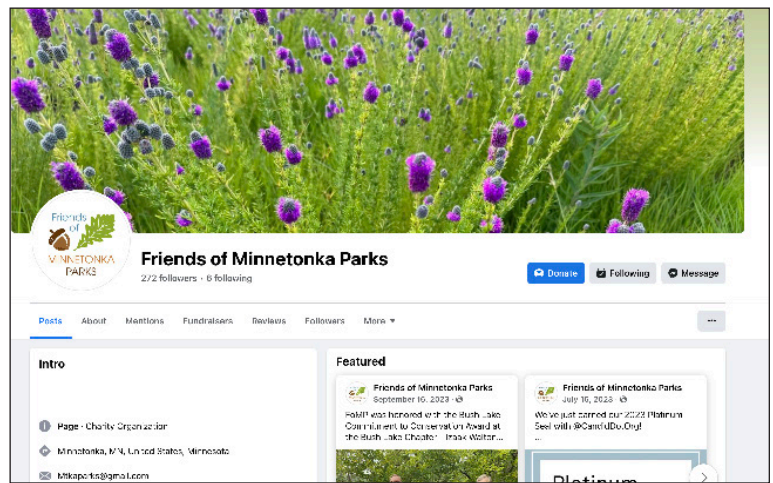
Friends of MINNETONKA PARKS

Friends of Minnetonka Parks
272 followers • 6 following

Donate
Following
Message

Posts About Mentions Fundraisers Reviews Followers More ▾

···

Intro

Page · Charity Organization

Minnetonka, MN, United States, Minnesota

Mtkaparks@gmail.com

Featured

Friends of Minnetonka Parks
September 16, 2023 ·
FoMP was honored with the Bush Lake Commitment to Conservation Award at the Bush Lake Chapter - Izaak Walton...

Friends of Minnetonka Parks
July 16, 2023 ·
We've just earned our 2023 Platinum Seal with @CandidDo.Org!
...

Platinum